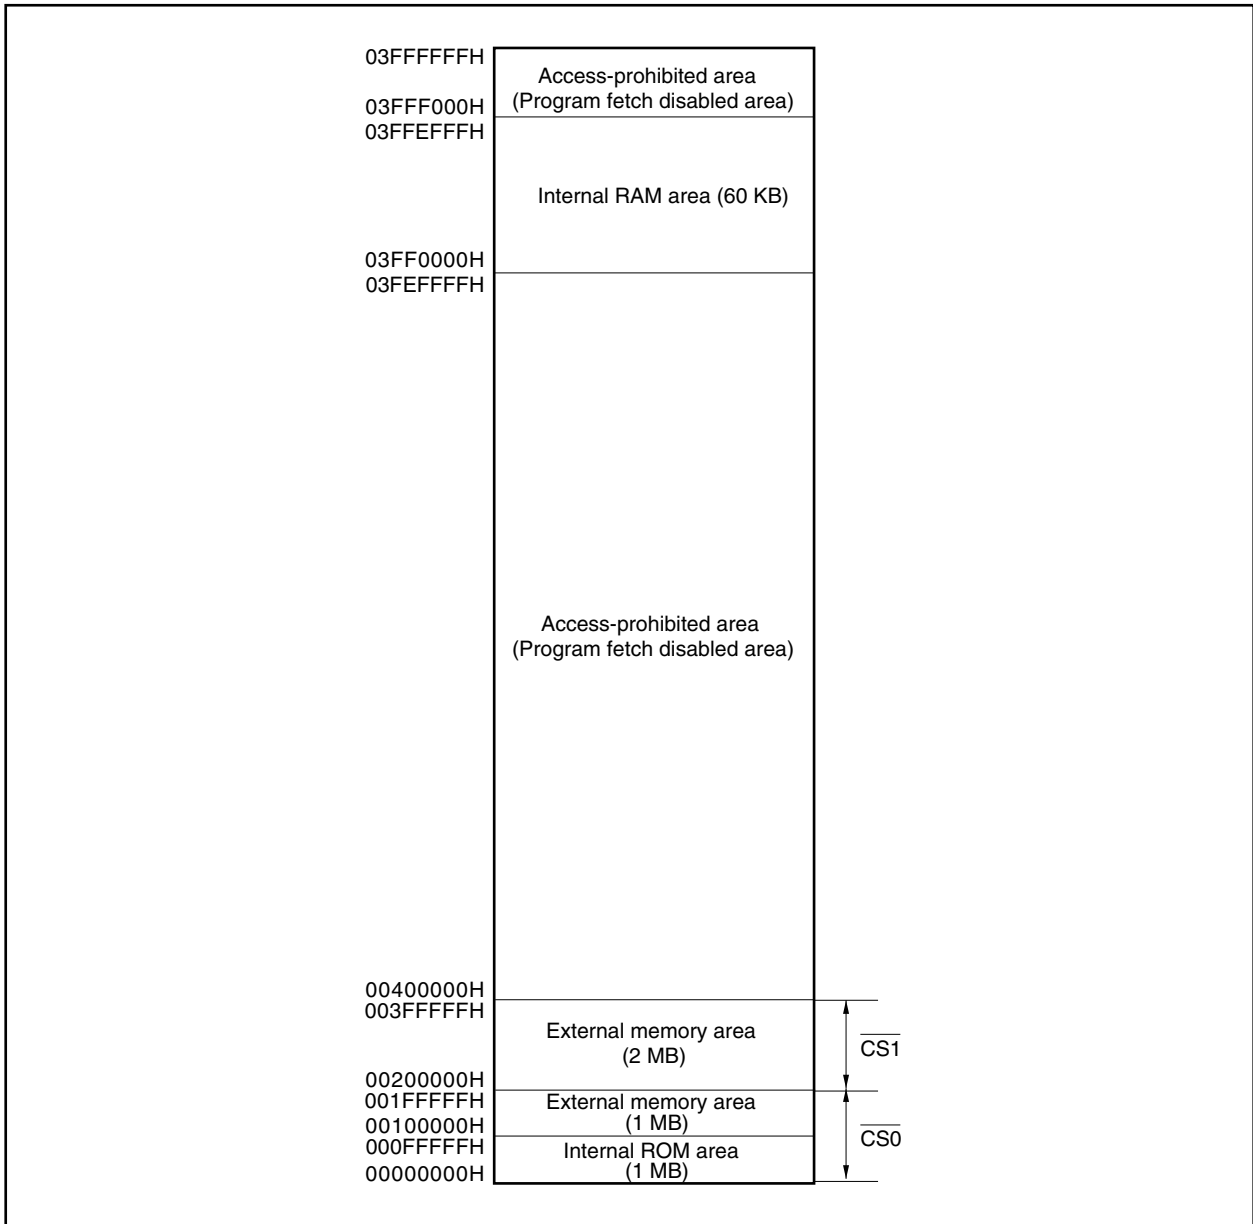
03FFFFFFH
Access-prohibited area
(Program fetch disabled area)
03FFF000H
03FFEFFFH

Internal RAM area (60 KB)

03FF0000H
03FEFFFFH

Access-prohibited area
(Program fetch disabled area)

00400000H
003FFFFFH
External memory area
(2 MB)
$\overline{CS1}$
00200000H
001FFFFFH
External memory area
(1 MB)
00100000H
000FFFFFH
Internal ROM area
(1 MB)
$\overline{CS0}$
00000000H